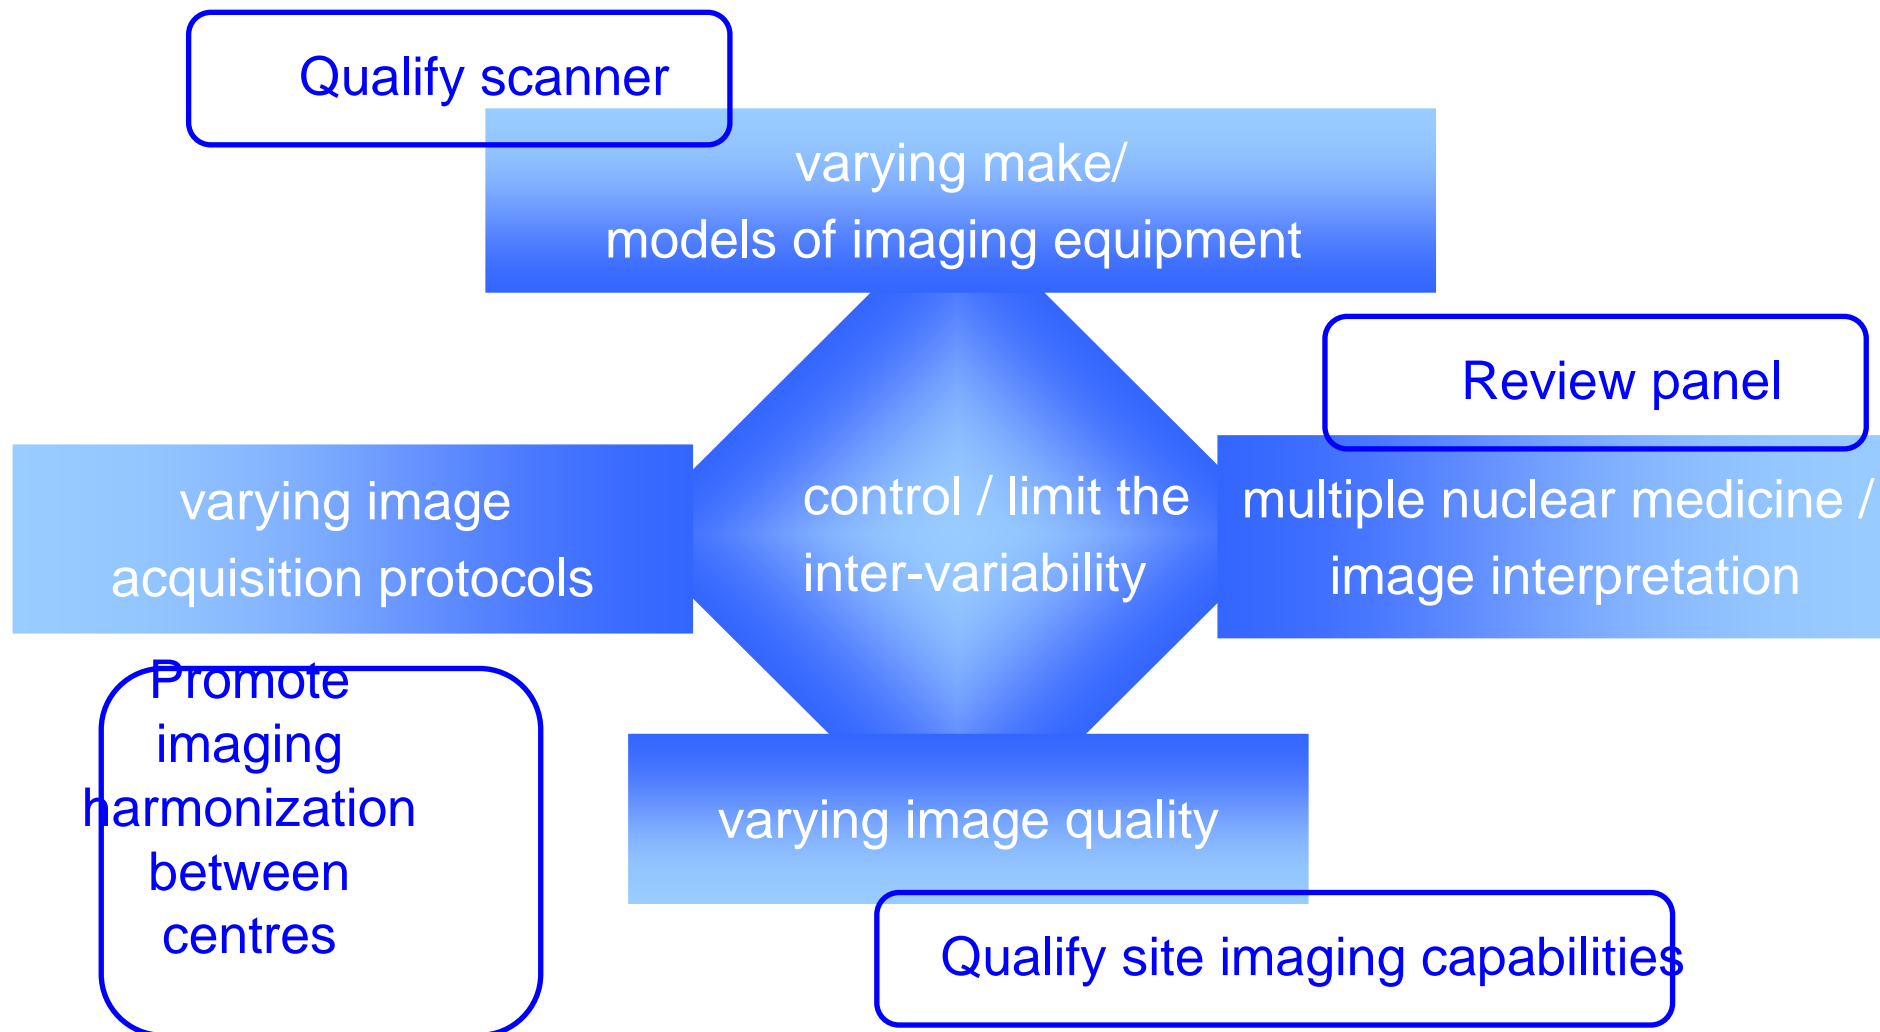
Qualify scanner

varying make/
models of imaging equipment

Review panel

varying image acquisition protocols

control / limit the inter-variability

multiple nuclear medicine / image interpretation

Promote imaging harmonization between centres

varying image quality

Qualify site imaging capabilities